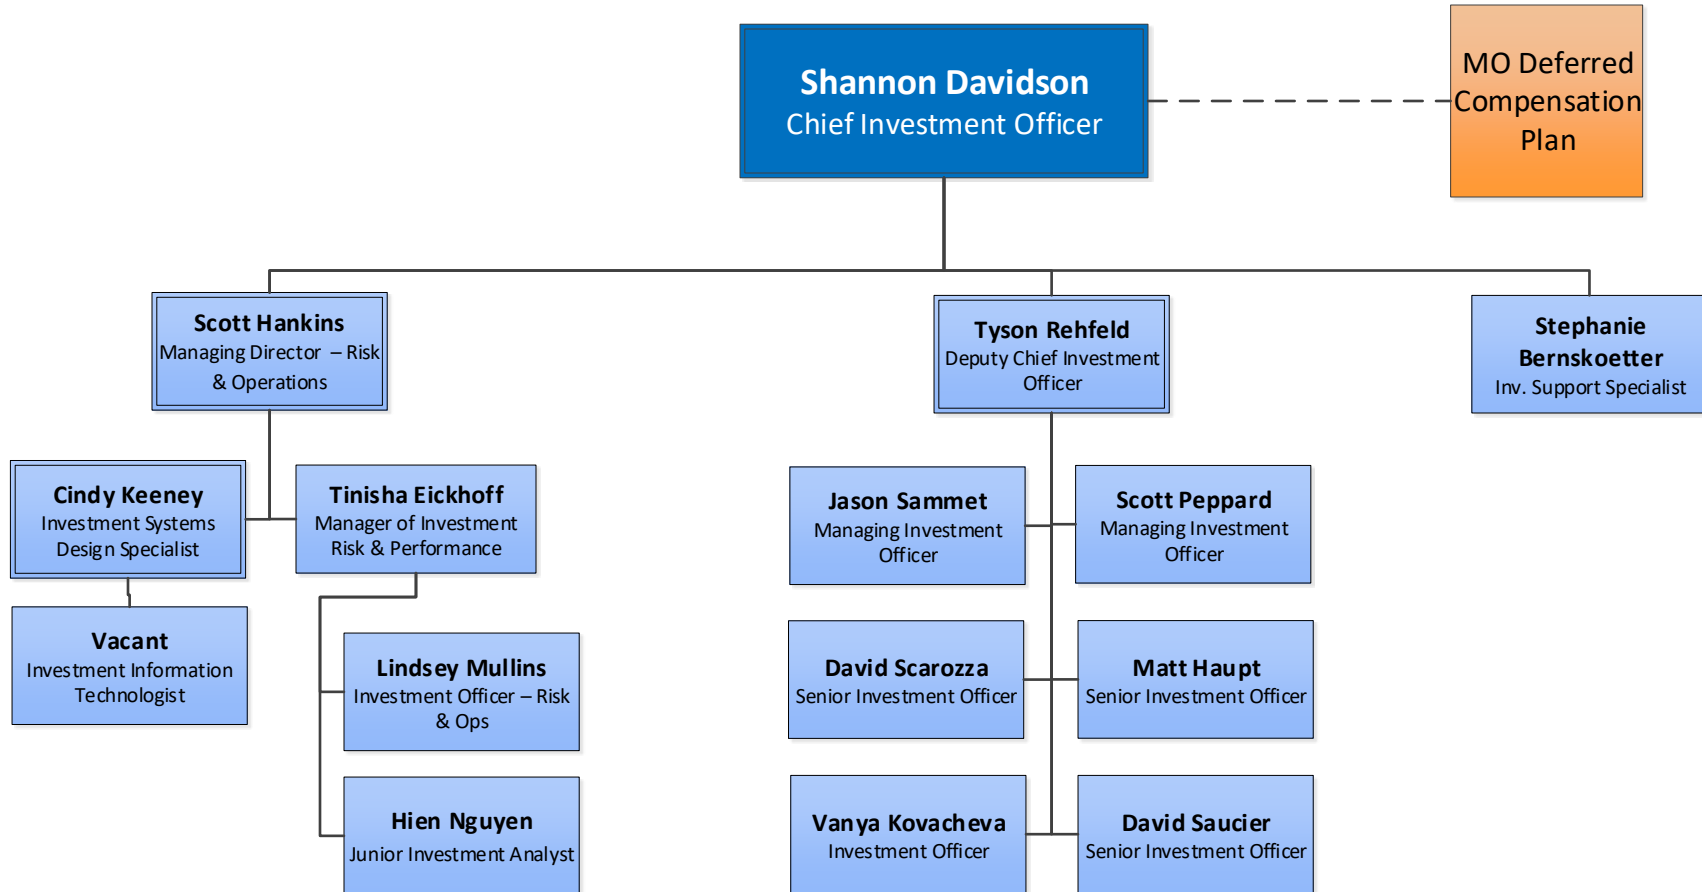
Shannon Davidson
Chief Investment Officer

MO Deferred Compensation Plan

Scott Hankins
Managing Director – Risk & Operations

Tyson Rehfeld
Deputy Chief Investment Officer

Stephanie Bernskoetter
Inv. Support Specialist

Cindy Keeney
Investment Systems Design Specialist

Tinisha Eickhoff
Manager of Investment Risk & Performance

Vacant
Investment Information Technologist

Lindsey Mullins
Investment Officer – Risk & Ops

Hien Nguyen
Junior Investment Analyst

Jason Sammet
Managing Investment Officer

Scott Peppard
Managing Investment Officer

David Scarozza
Senior Investment Officer

Matt Haupt
Senior Investment Officer

Vanya Kovacheva
Investment Officer

David Saucier
Senior Investment Officer